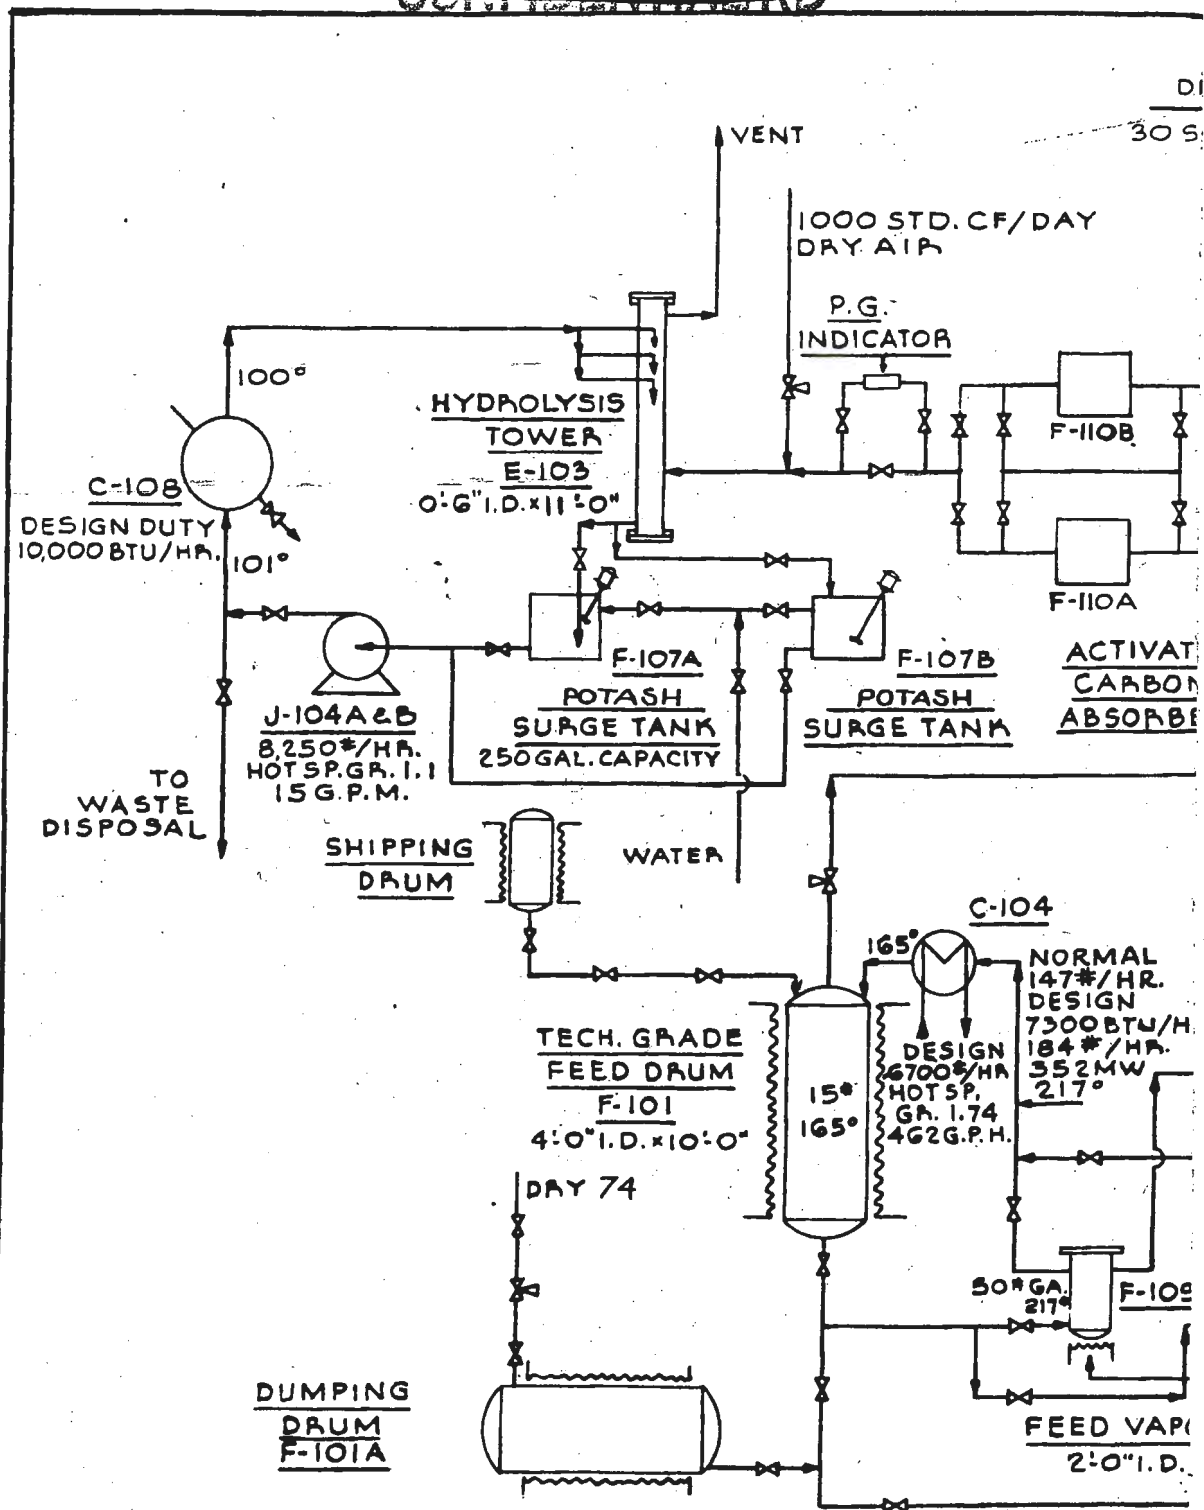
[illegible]

DI
30 S

VENT

1000 STD. CF/DAY
DRY AIR

P.G.
INDICATOR

100°

HYDROLYSIS
TOWER
E-103
0'-6" I.D. x 11'-0"

C-108
DESIGN DUTY
10,000 BTU/HR.

101°

F-110B

F-110A

ACTIVAT
CARBON
ABSORBE

F-107A
POTASH
SURGE TANK
250 GAL. CAPACITY

F-107B
POTASH
SURGE TANK

J-104A & B
8,250#/HR.
HOT SP. GR. 1.1
15 G.P.M.

TO
WASTE
DISPOSAL

SHIPPING
DRUM

WATER

C-104

165°

NORMAL
147#/HR.
DESIGN
7300 BTU/H.
184#/HR.
352 MW
217°

TECH. GRADE
FEED DRUM
F-101
4'-0" I.D. x 10'-0"

15#
165°

DESIGN
6700#/HR
HOT SP.
GR. 1.74
462 G.P.H.

DRY 74

50# GA.
217°

F-10

DUMPING
DRUM
F-101A

FEED VAP
2'-0" I.D.